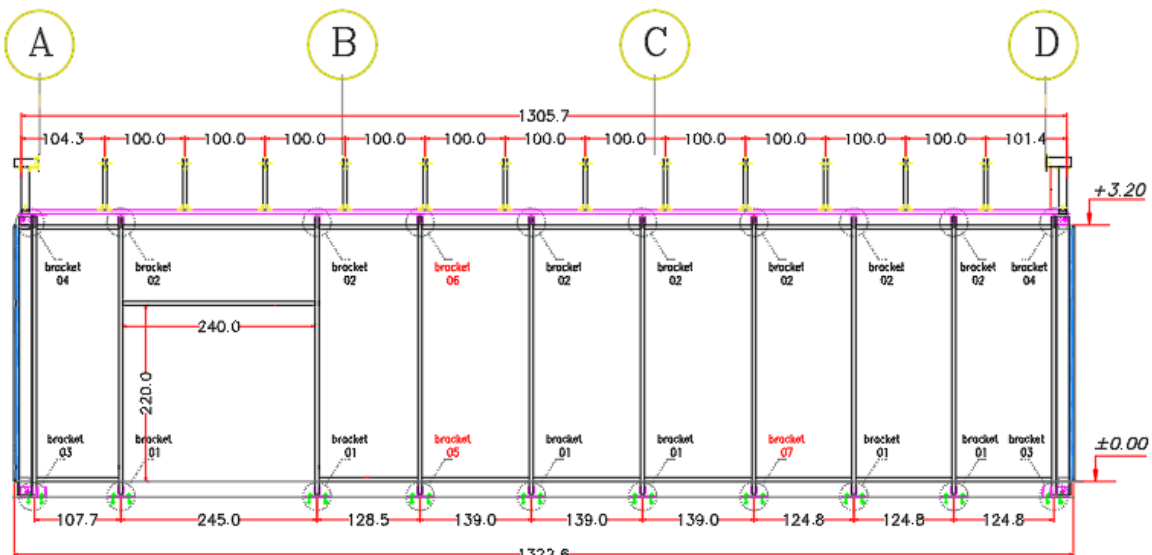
A B C D

1305.7

104.3 100.0 100.0 100.0 100.0 100.0 100.0 100.0 100.0 100.0 100.0 100.0 101.4

+3.20

bracket 04 bracket 02 bracket 02 bracket 06 bracket 02 bracket 02 bracket 02 bracket 02 bracket 02 bracket 04

240.0

220.0

bracket 03 bracket 01 bracket 01 bracket 05 bracket 01 bracket 01 bracket 07 bracket 01 bracket 01 bracket 03

±0.00

107.7 245.0 128.5 139.0 139.0 139.0 124.8 124.8 124.8

1322.6